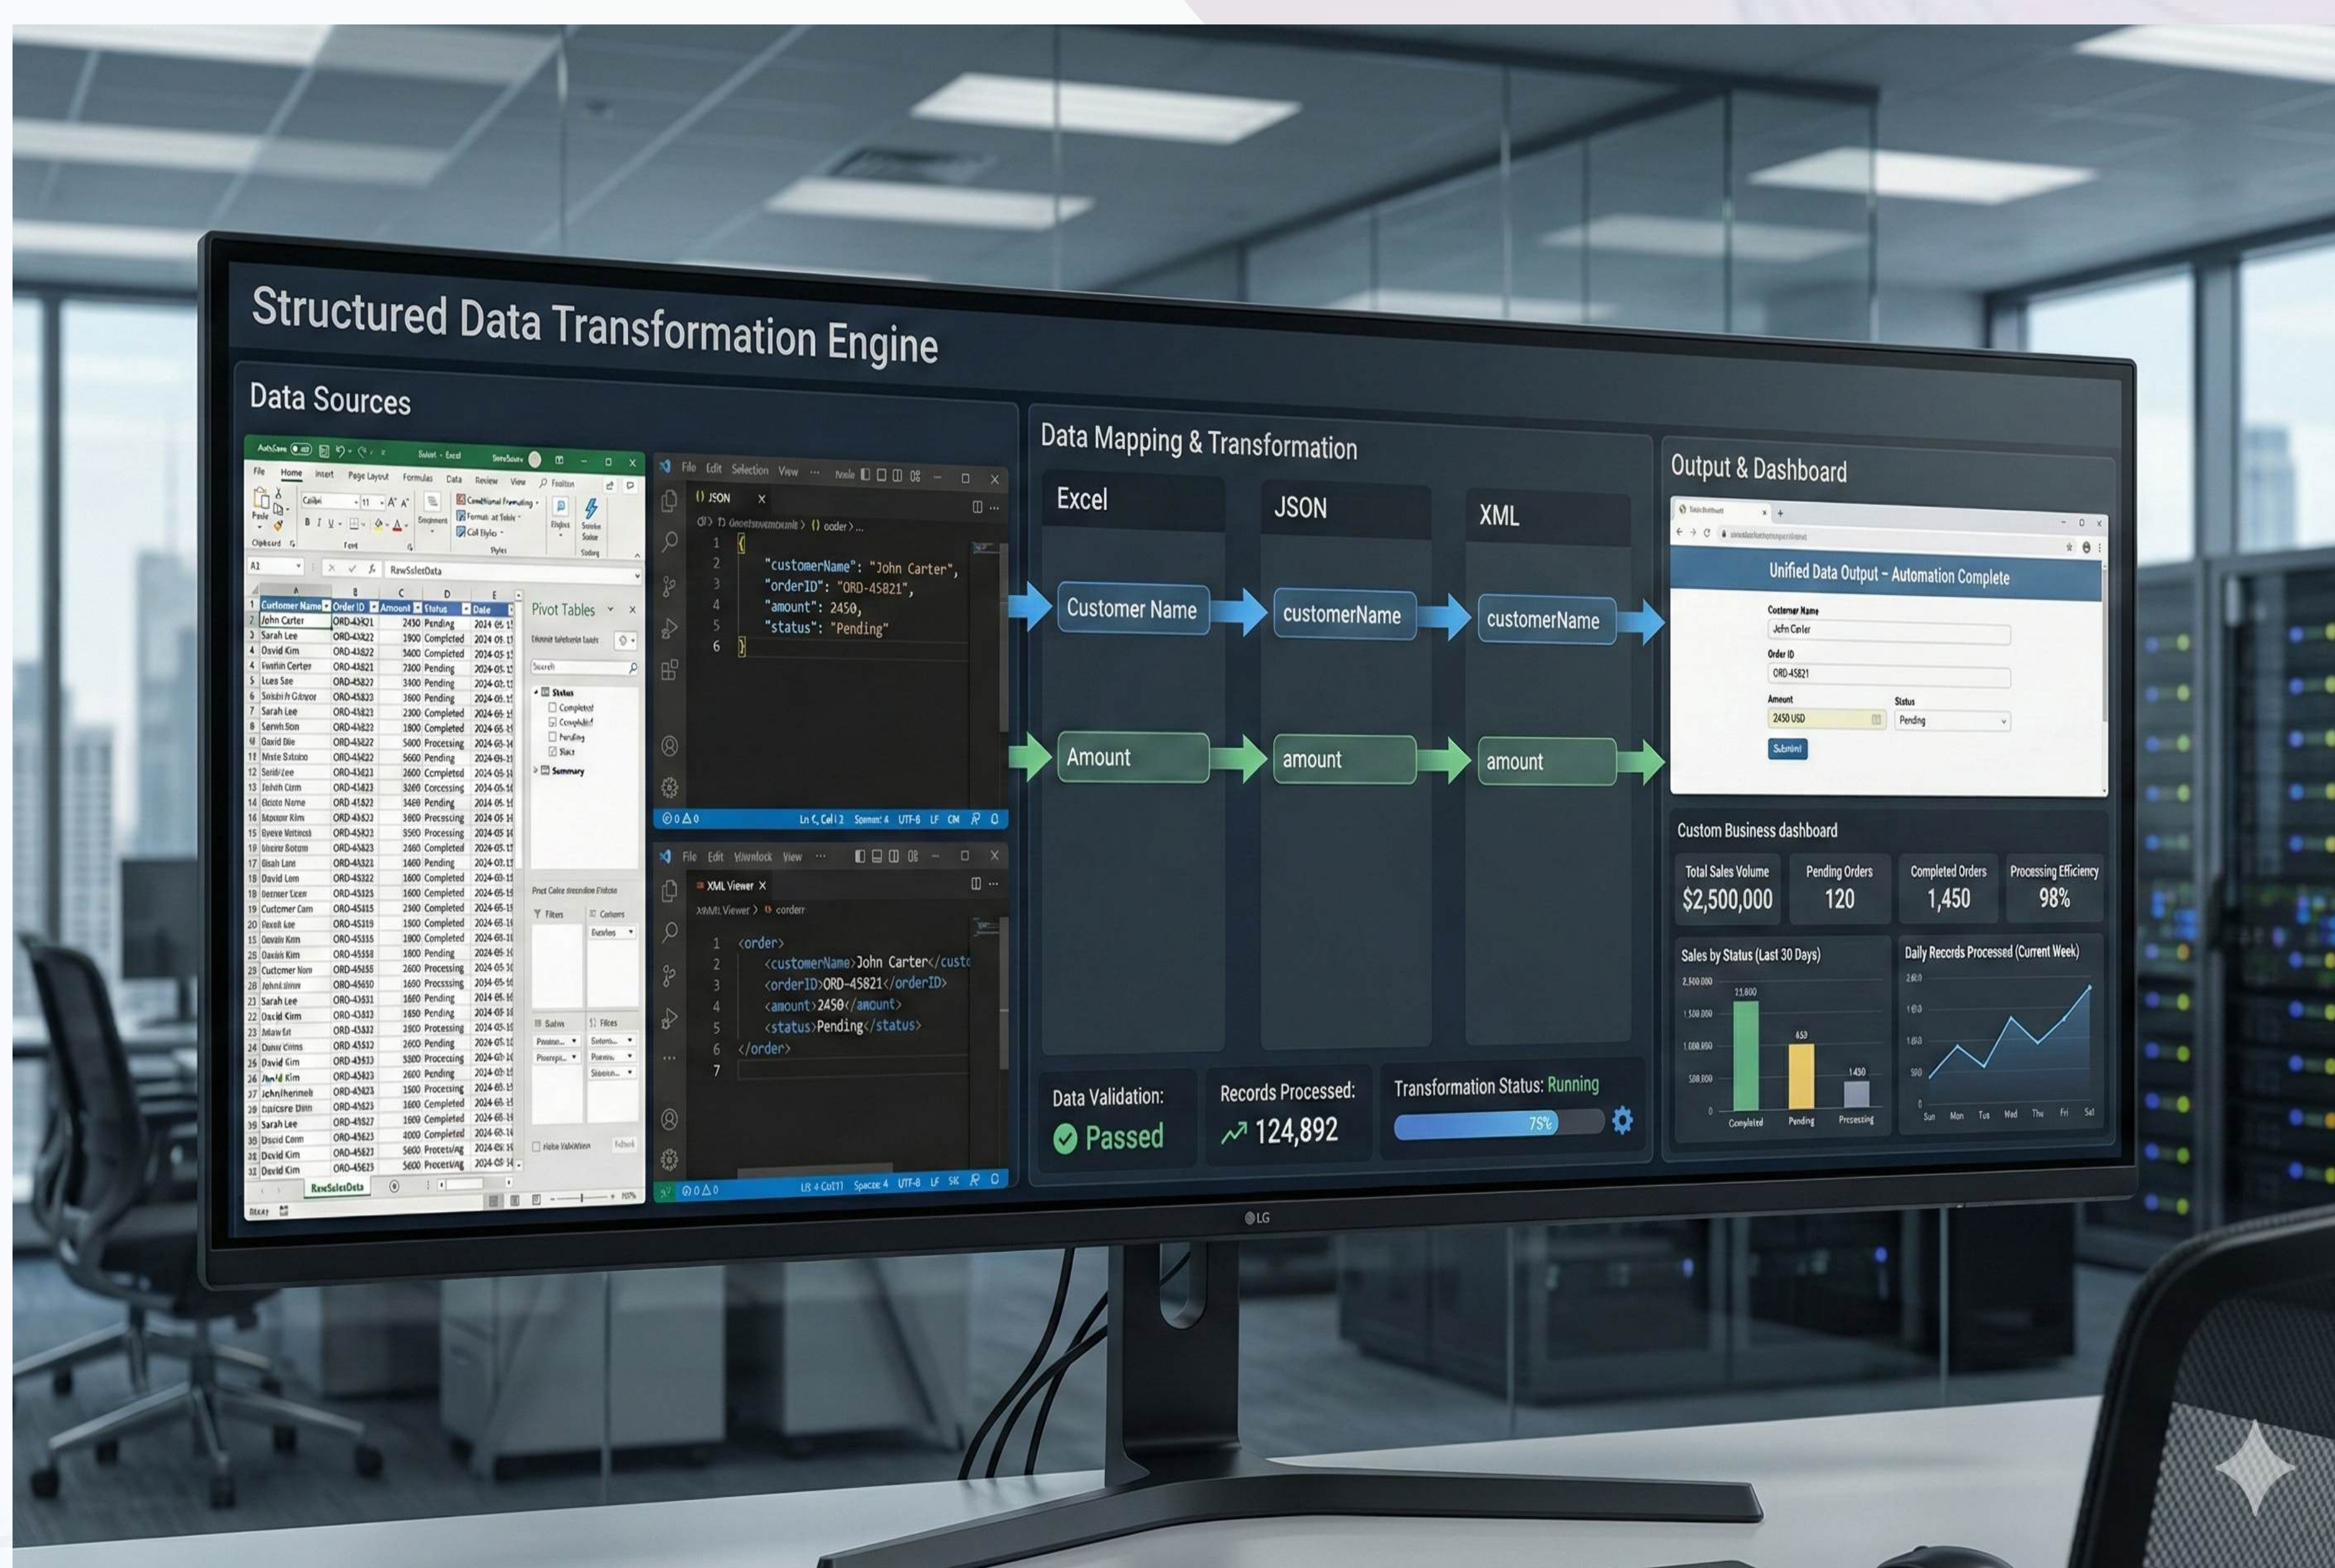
Structured Data Transformation Engine

Data Sources

| Customer Name | Order ID | Amount | Status | Date |
|---|---|---|---|---|
| John Carter | ORD-45821 | 2450 | Pending | 2024-05-11 |
| Sarah Lee | ORD-45822 | 1800 | Completed | 2024-05-11 |
| David Kim | ORD-45822 | 3400 | Completed | 2024-05-11 |

Pivot Tables

```
1 {
2   "customerName": "John Carter",
3   "orderID": "ORD-45821",
4   "amount": 2450,
5   "status": "Pending"
6 }
```

XML Viewer

```
1 <order>
2   <customerName>John Carter</custo
3   <orderID>ORD-45821</orderID>
4   <amount>2450</amount>
5   <status>Pending</status>
6 </order>
7
```

Data Mapping & Transformation

Excel
JSON
XML

Customer Name
customerName
customerName

Amount
amount
amount

Data Validation:
Passed

Records Processed:
124,892

Transformation Status: Running
75%

Output & Dashboard

Unified Data Output - Automation Complete

Customer Name
John Carter
Order ID
ORD-45821
Amount
2450 USD
Status
Pending
Submit

Custom Business dashboard

Total Sales Volume
$2,500,000

Pending Orders
120

Completed Orders
1,450

Processing Efficiency
98%

Sales by Status (Last 30 Days)
2,500,000
1,500,000
1,000,000
500,000
0
11,800
650
1,450
Completed
Pending
Processing

Daily Records Processed (Current Week)
Sun Mon Tue Wed Thu Fri Sat

LG